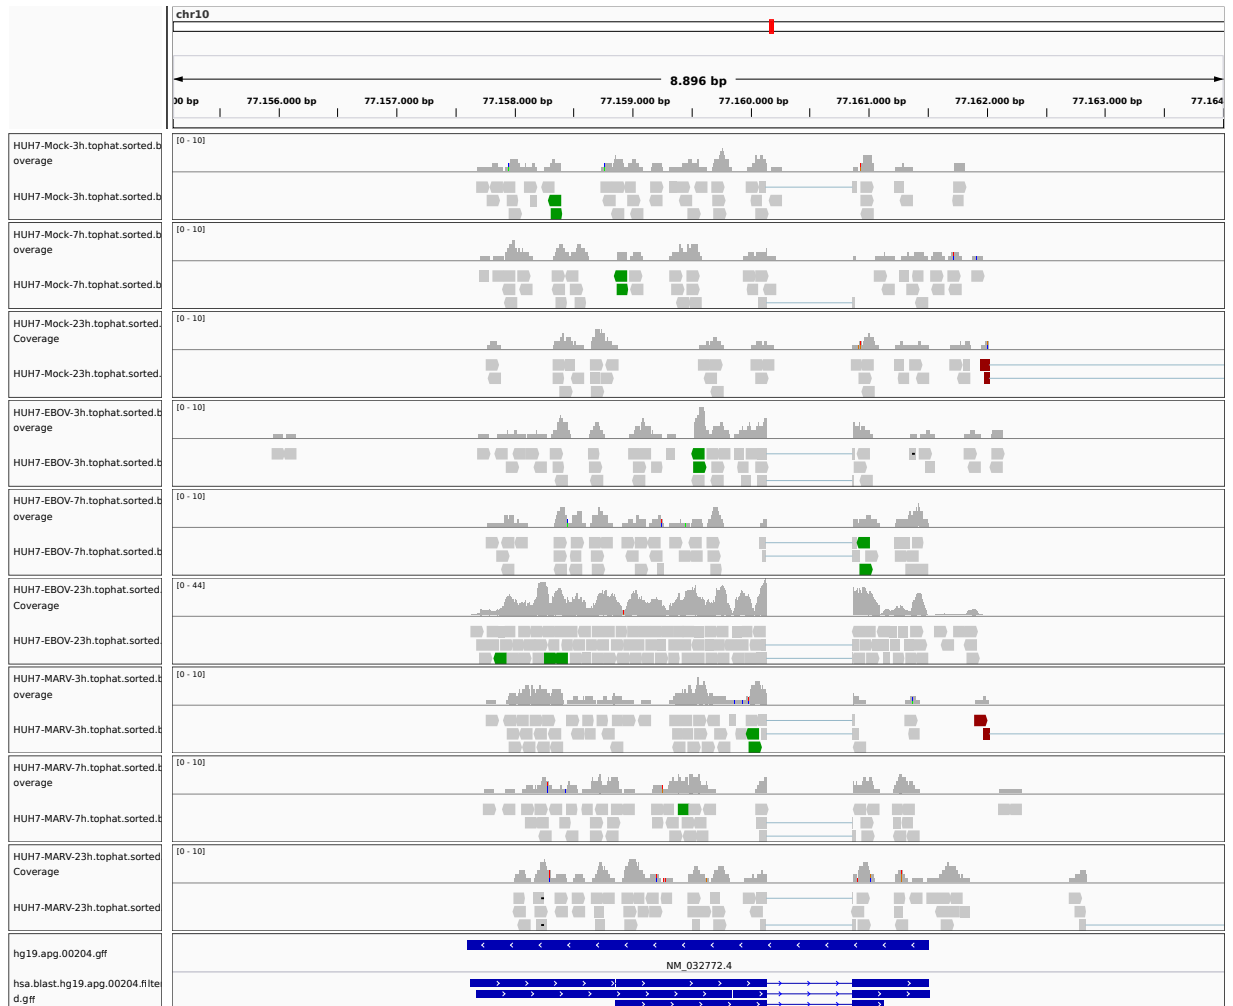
chr10

8.896 bp

00 bp 77.156.000 bp 77.157.000 bp 77.158.000 bp 77.159.000 bp 77.160.000 bp 77.161.000 bp 77.162.000 bp 77.163.000 bp 77.164

HUH7-Mock-3h.tophat.sorted.b overage
[0 - 10]
HUH7-Mock-3h.tophat.sorted.b

HUH7-Mock-7h.tophat.sorted.b overage
[0 - 10]
HUH7-Mock-7h.tophat.sorted.b

HUH7-Mock-23h.tophat.sorted. Coverage
[0 - 10]
HUH7-Mock-23h.tophat.sorted.

HUH7-EBOV-3h.tophat.sorted.b overage
[0 - 10]
HUH7-EBOV-3h.tophat.sorted.b

HUH7-EBOV-7h.tophat.sorted.b overage
[0 - 10]
HUH7-EBOV-7h.tophat.sorted.b

HUH7-EBOV-23h.tophat.sorted. Coverage
[0 - 44]
HUH7-EBOV-23h.tophat.sorted.

HUH7-MARV-3h.tophat.sorted.b overage
[0 - 10]
HUH7-MARV-3h.tophat.sorted.b

HUH7-MARV-7h.tophat.sorted.b overage
[0 - 10]
HUH7-MARV-7h.tophat.sorted.b

HUH7-MARV-23h.tophat.sorted Coverage
[0 - 10]
HUH7-MARV-23h.tophat.sorted

hg19.apg.00204.gff
NM_032772.4

hsa.blast.hg19.apg.00204.filtered.gff